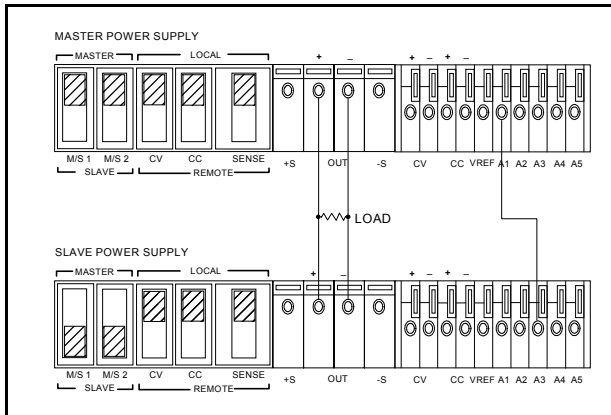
MASTER POWER SUPPLY

MASTER LOCAL

+ –

+ – + –

M/S 1 M/S 2 CV CC SENSE +S OUT -S CV CC VREF A1 A2 A3 A4 A5

SLAVE REMOTE

LOAD

SLAVE POWER SUPPLY

MASTER LOCAL

+ –

+ – + –

M/S 1 M/S 2 CV CC SENSE +S OUT -S CV CC VREF A1 A2 A3 A4 A5

SLAVE REMOTE